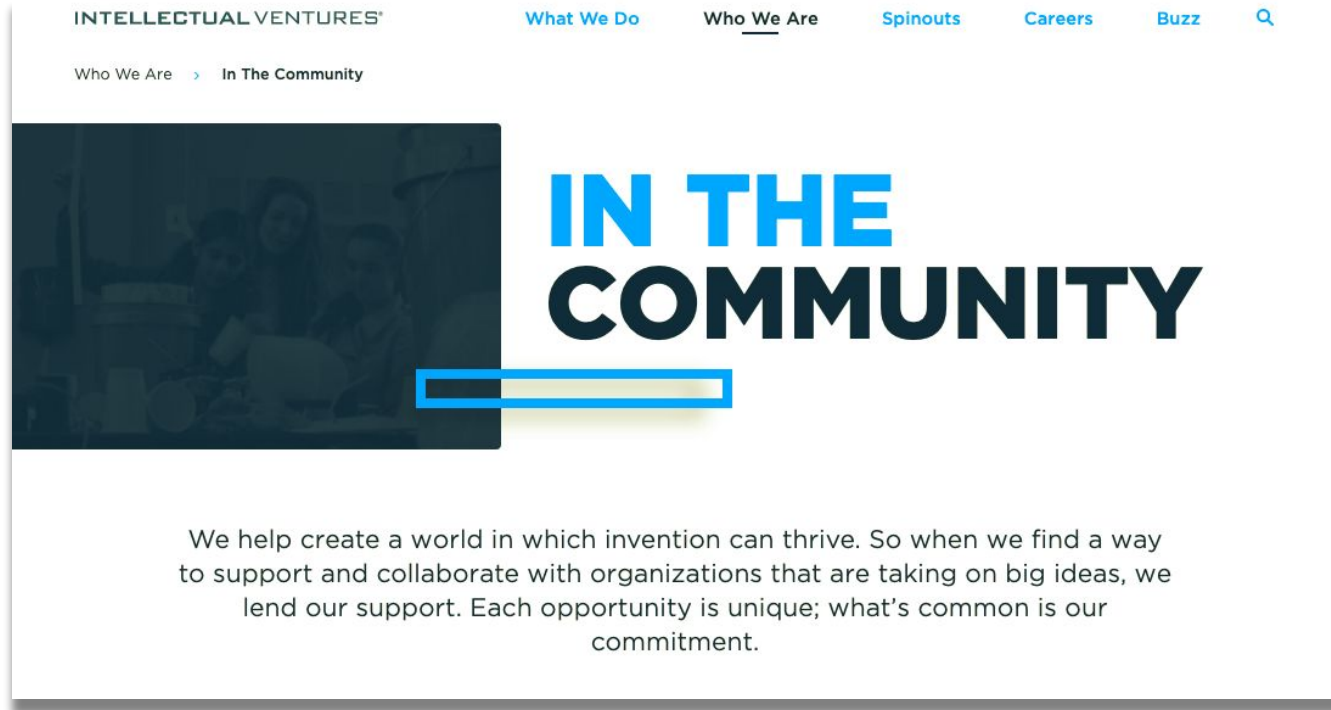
INTELLECTUAL VENTURES®

What We Do
Who We Are
Spinouts
Careers
Buzz

Who We Are › In The Community

IN THE COMMUNITY

We help create a world in which invention can thrive. So when we find a way to support and collaborate with organizations that are taking on big ideas, we lend our support. Each opportunity is unique; what's common is our commitment.